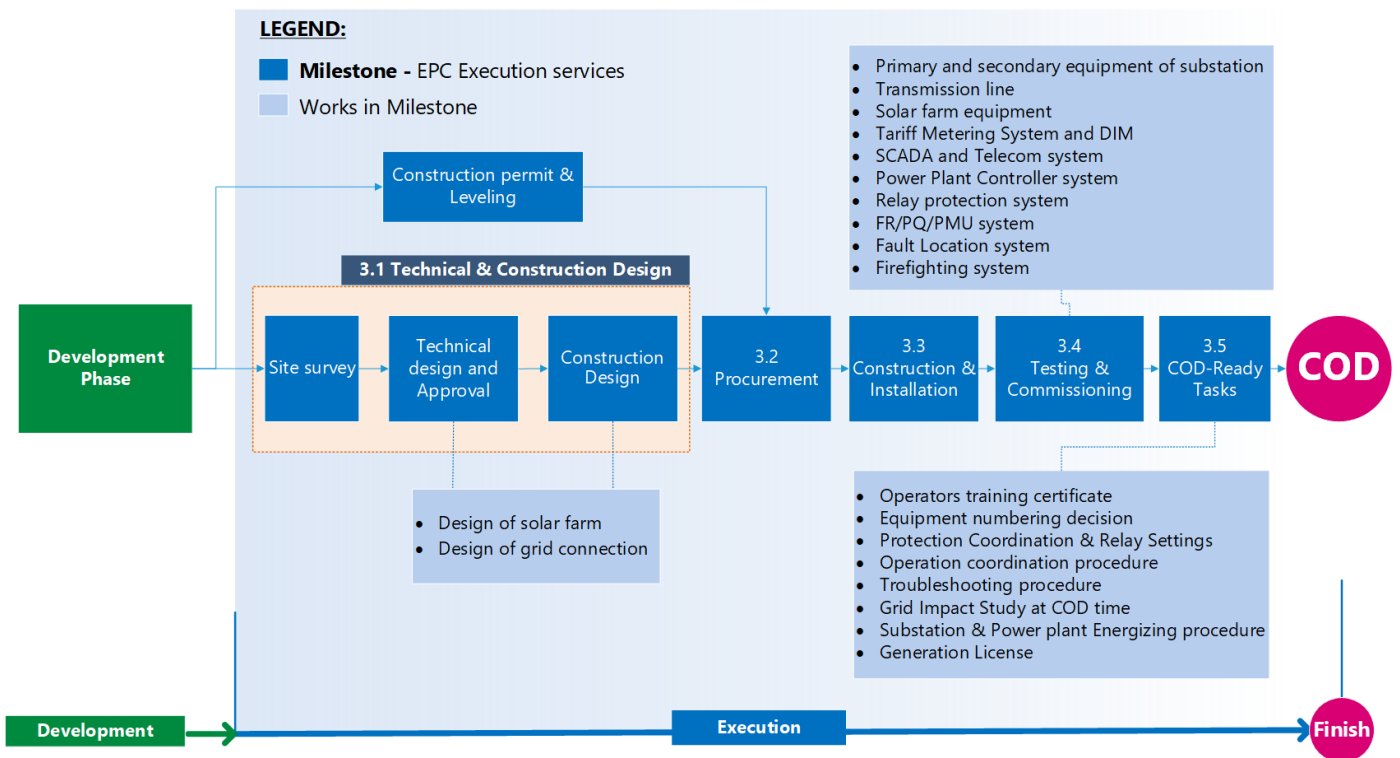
LEGEND:

Milestone - EPC Execution services

Works in Milestone

- Primary and secondary equipment of substation
- Transmission line
- Solar farm equipment
- Tariff Metering System and DIM
- SCADA and Telecom system
- Power Plant Controller system
- Relay protection system
- FR/PQ/PMU system
- Fault Location system
- Firefighting system

Construction permit & Leveling

3.1 Technical & Construction Design

Development Phase

Site survey

Technical design and Approval

Construction Design

3.2 Procurement

3.3 Construction & Installation

3.4 Testing & Commissioning

3.5 COD-Ready Tasks

COD

- Design of solar farm
- Design of grid connection

- Operators training certificate
- Equipment numbering decision
- Protection Coordination & Relay Settings
- Operation coordination procedure
- Troubleshooting procedure
- Grid Impact Study at COD time
- Substation & Power plant Energizing procedure
- Generation License

Development

Execution

Finish